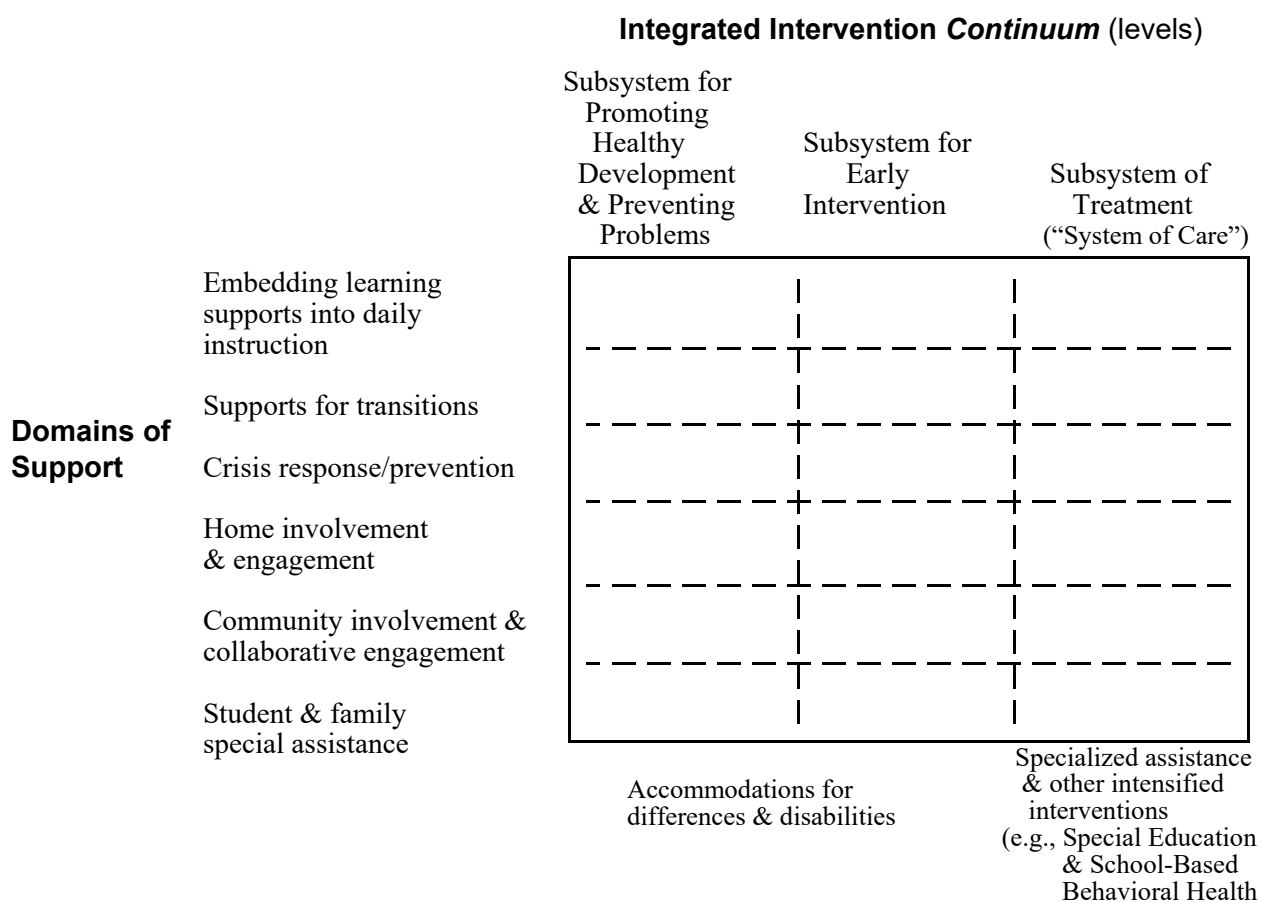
**Integrated Intervention *Continuum* (levels)**

Subsystem for Promoting Healthy Development & Preventing Problems

Subsystem for Early Intervention

Subsystem of Treatment ("System of Care")

**Domains of Support**

Embedding learning supports into daily instruction

Supports for transitions

Crisis response/prevention

Home involvement & engagement

Community involvement & collaborative engagement

Student & family special assistance

Accommodations for differences & disabilities

Specialized assistance & other intensified interventions (e.g., Special Education & School-Based Behavioral Health